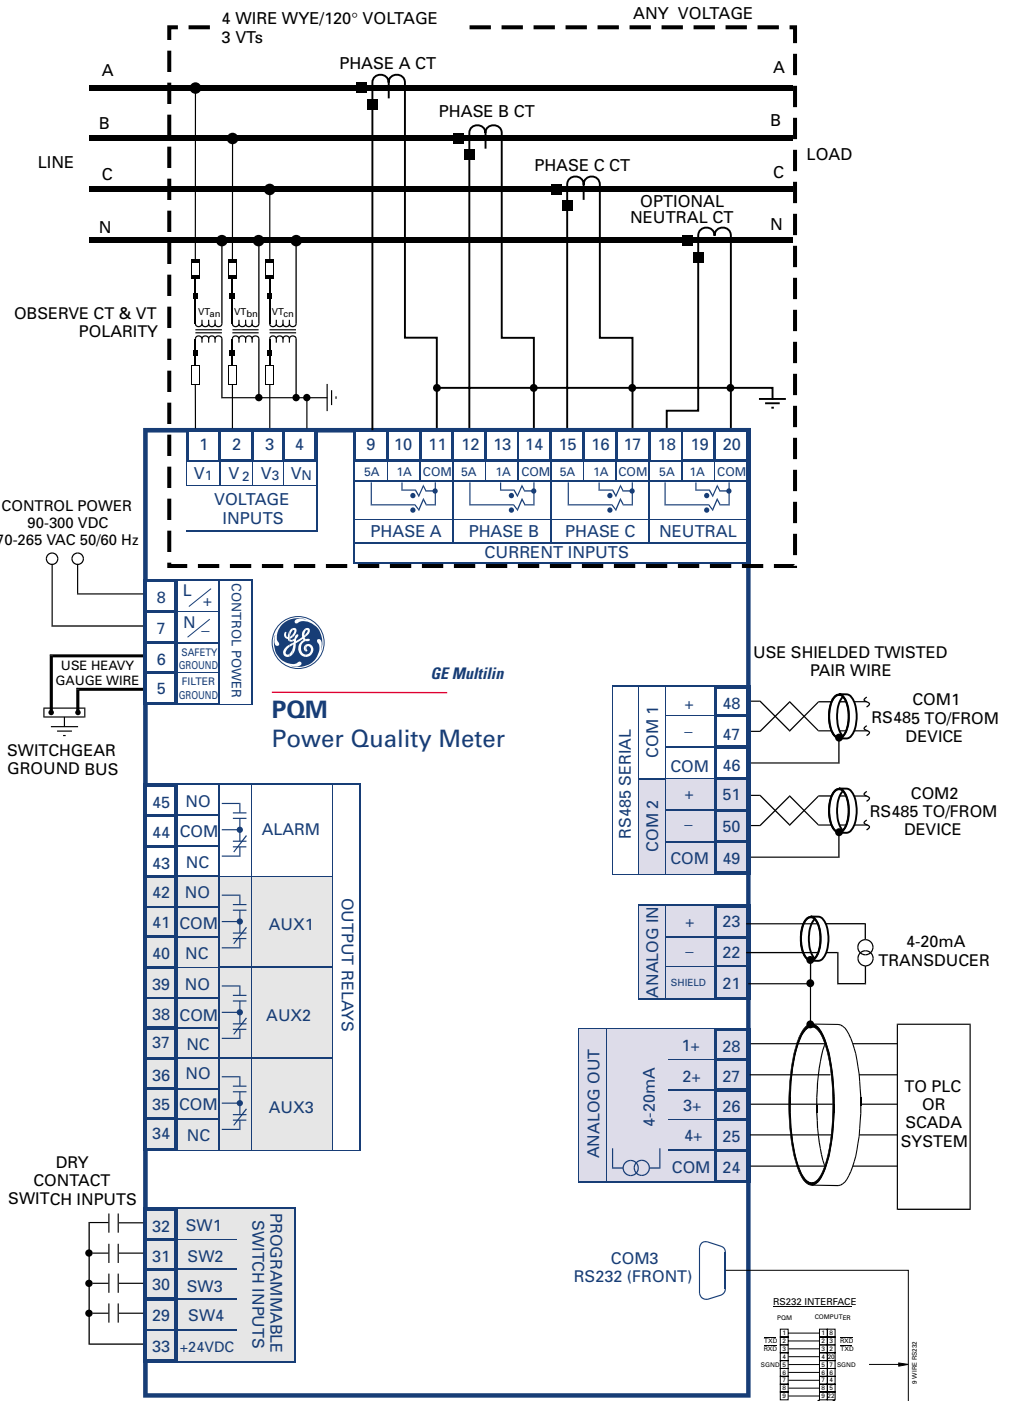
4 WIRE WYE/120° VOLTAGE
3 VTs

ANY VOLTAGE

A
B
LINE
C
N

PHASE A CT
PHASE B CT
PHASE C CT
OPTIONAL NEUTRAL CT

A
B
LOAD
C
N

OBSERVE CT & VT POLARITY

VTan VTbn VTcn

| 1 | 2 | 3 | 4 |
|---|---|---|---|
| V1 | V2 | V3 | VN |

VOLTAGE INPUTS

| 9 | 10 | 11 | 12 | 13 | 14 | 15 | 16 | 17 | 18 | 19 | 20 |
|---|---|---|---|---|---|---|---|---|---|---|---|
| 5A | 1A | COM | 5A | 1A | COM | 5A | 1A | COM | 5A | 1A | COM |

PHASE A PHASE B PHASE C NEUTRAL
CURRENT INPUTS

CONTROL POWER
90-300 VDC
70-265 VAC 50/60 Hz

8 L +
7 N −
6 SAFETY GROUND
5 FILTER GROUND
CONTROL POWER

USE HEAVY GAUGE WIRE

SWITCHGEAR GROUND BUS

GE Multilin
PQM
Power Quality Meter

USE SHIELDED TWISTED PAIR WIRE

RS485 SERIAL
COM 1 + 48 − 47 COM 46
COM1 RS485 TO/FROM DEVICE
COM 2 + 51 − 50 COM 49
COM2 RS485 TO/FROM DEVICE

ANALOG IN + 23 − 22 SHIELD 21
4-20mA TRANSDUCER

ANALOG OUT 4-20mA 1+ 28 2+ 27 3+ 26 4+ 25 COM 24
TO PLC OR SCADA SYSTEM

45 NO
44 COM ALARM
43 NC
42 NO
41 COM AUX1
40 NC
39 NO
38 COM AUX2
37 NC
36 NO
35 COM AUX3
34 NC
OUTPUT RELAYS

DRY CONTACT SWITCH INPUTS

32 SW1
31 SW2
30 SW3
29 SW4
33 +24VDC
PROGRAMMABLE SWITCH INPUTS

COM3
RS232 (FRONT)

RS232 INTERFACE
PQM COMPUTER
TXD RXD
RXD TXD
SGND SGND
9 WIRE RS232